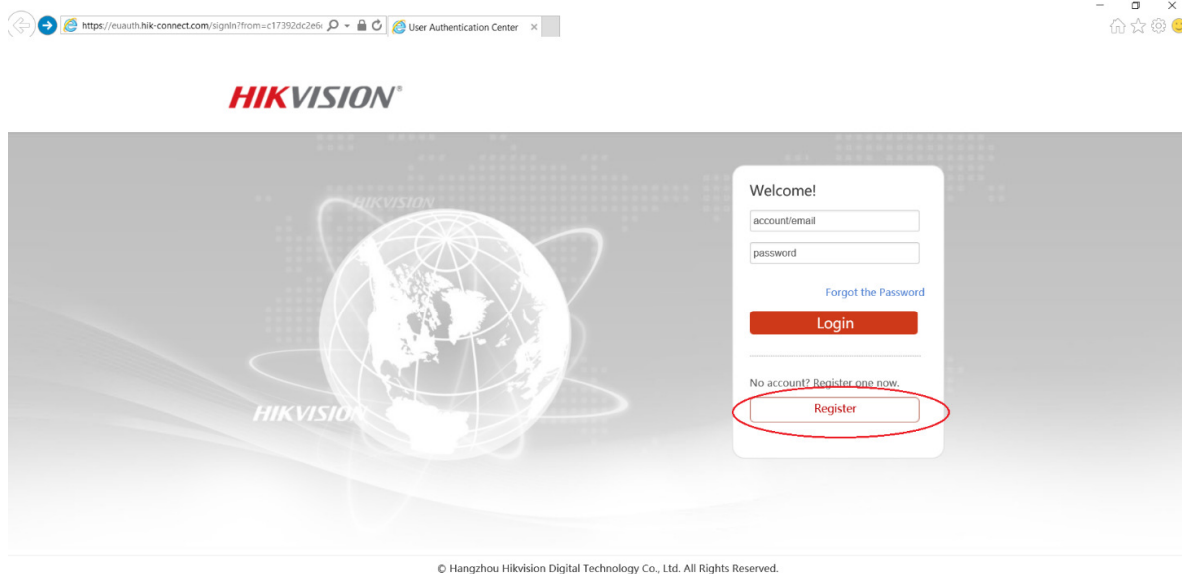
https://euauth.hik-connect.com/signIn?from=c17392dc2e6

User Authentication Center ×

HIKVISION®

HIKVISION

HIKVISION

Welcome!

account/email

password

Forgot the Password

Login

No account? Register one now.

Register

© Hangzhou Hikvision Digital Technology Co., Ltd. All Rights Reserved.